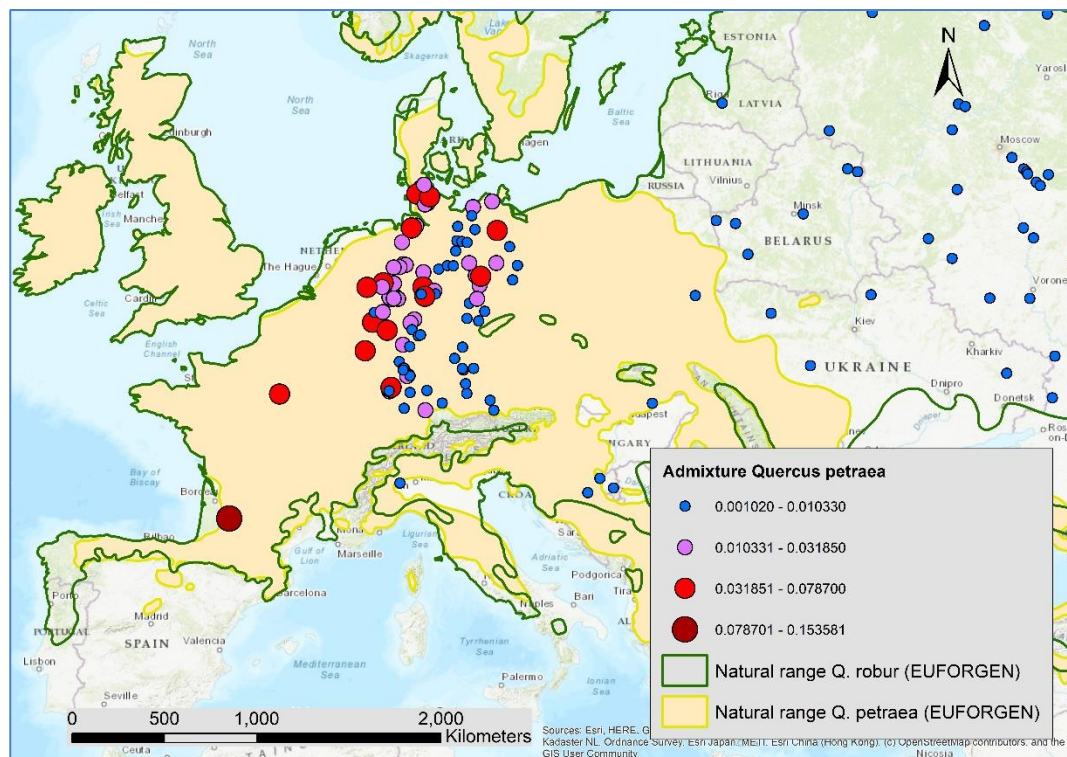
North Sea

Skagerrak

ESTONIA

N

Yarosl

Riga

LATVIA

Baltic Sea

inburgh

North Sea

Moscow

hagen

LITHUANIA

Belfast

RUSSIA

Vilnius

Irish Sea

Manche

Minsk

NETHER

BELARUS

The Hague

Voron

Celtic Sea

Cardi

Kiev

English Channel

Kharkiv

UKRAINE

Dnipro

Donetsk

udapest

on-D

Bay of Biscay

UNGARY

Borde

CROA

Bilbao

Gulf of Lion

Marseille

Ligurian Sea

Sara

Adriatic Sea

Podgorica

Porto

Tira

Madrid

Barcelona

Naples

Bari

PORTUGAL

SPAIN

Valencia

Tyrrhenian Sea

Lisbon

Mediterranean Sea

Seville

Palermo

Ionian Sea

Ceuta

Nicosia

Admixture Quercus petraea

0.001020 - 0.010330

0.010331 - 0.031850

0.031851 - 0.078700

0.078701 - 0.153581

Natural range Q. robur (EUFORGEN)

Natural range Q. petraea (EUFORGEN)

0 500 1,000 2,000 Kilometers

Sources: Esri, HERE, G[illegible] Kadaster NL, Ordnance Survey, Esri Japan, METI, Esri China (Hong Kong), (c) OpenStreetMap contributors, and the GIS User Community